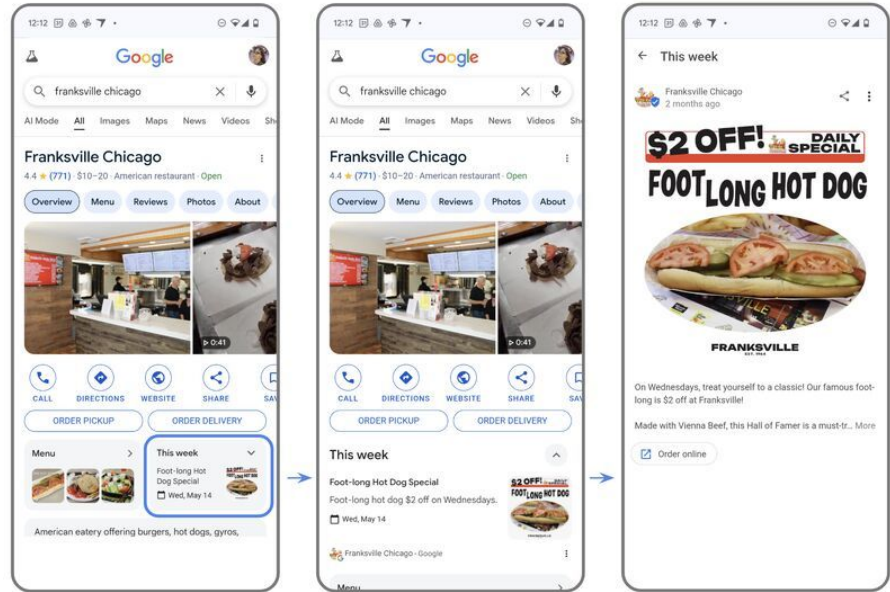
12:12

Google

franksville chicago

AI Mode All Images Maps News Videos Sh

Franksville Chicago

4.4 ★ (771) · $10–20 · American restaurant · Open

Overview Menu Reviews Photos About

0:41

CALL DIRECTIONS WEBSITE SHARE SAV

ORDER PICKUP ORDER DELIVERY

Menu

This week

Foot-long Hot Dog Special

Wed, May 14

American eatery offering burgers, hot dogs, gyros,

12:12

Google

franksville chicago

AI Mode All Images Maps News Videos Sh

Franksville Chicago

4.4 ★ (771) · $10–20 · American restaurant · Open

Overview Menu Reviews Photos About

0:41

CALL DIRECTIONS WEBSITE SHARE SAV

ORDER PICKUP ORDER DELIVERY

This week

Foot-long Hot Dog Special

Foot-long hot dog $2 off on Wednesdays.

Wed, May 14

$2 OFF! FOOT LONG HOT DOG

Franksville Chicago · Google

Menu

12:12

This week

Franksville Chicago

2 months ago

$2 OFF! DAILY SPECIAL

FOOT LONG HOT DOG

FRANKSVILLE

EST. 1964

On Wednesdays, treat yourself to a classic! Our famous foot-long is $2 off at Franksville!

Made with Vienna Beef, this Hall of Famer is a must-tr... More

Order online